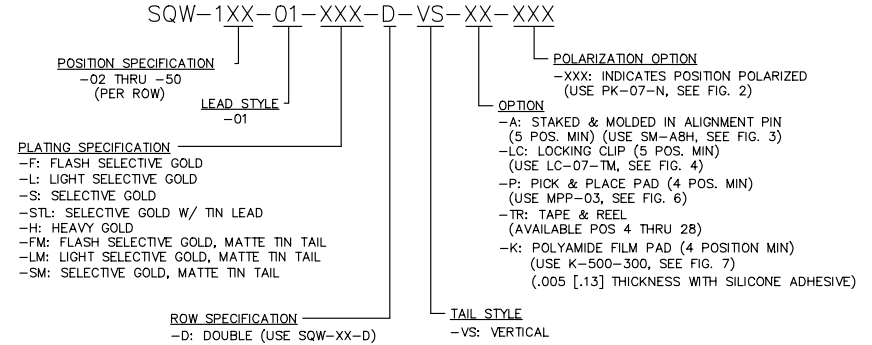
SQW-1XX-01-XXX-D-VS-XX-XXX

POSITION SPECIFICATION
-02 THRU -50
(PER ROW)

LEAD STYLE
-01

PLATING SPECIFICATION
-F: FLASH SELECTIVE GOLD
-L: LIGHT SELECTIVE GOLD
-S: SELECTIVE GOLD
-STL: SELECTIVE GOLD W/ TIN LEAD
-H: HEAVY GOLD
-FM: FLASH SELECTIVE GOLD, MATTE TIN TAIL
-LM: LIGHT SELECTIVE GOLD, MATTE TIN TAIL
-SM: SELECTIVE GOLD, MATTE TIN TAIL

ROW SPECIFICATION
-D: DOUBLE (USE SQW-XX-D)

TAIL STYLE
-VS: VERTICAL

POLARIZATION OPTION
-XXX: INDICATES POSITION POLARIZED
(USE PK-07-N, SEE FIG. 2)

OPTION
-A: STAKED & MOLDED IN ALIGNMENT PIN
(5 POS. MIN) (USE SM-A8H, SEE FIG. 3)
-LC: LOCKING CLIP (5 POS. MIN)
(USE LC-07-TM, SEE FIG. 4)
-P: PICK & PLACE PAD (4 POS. MIN)
(USE MPP-03, SEE FIG. 6)
-TR: TAPE & REEL
(AVAILABLE POS 4 THRU 28)
-K: POLYAMIDE FILM PAD (4 POSITION MIN)
(USE K-500-300, SEE FIG. 7)
(.005 [.13] THICKNESS WITH SILICONE ADHESIVE)